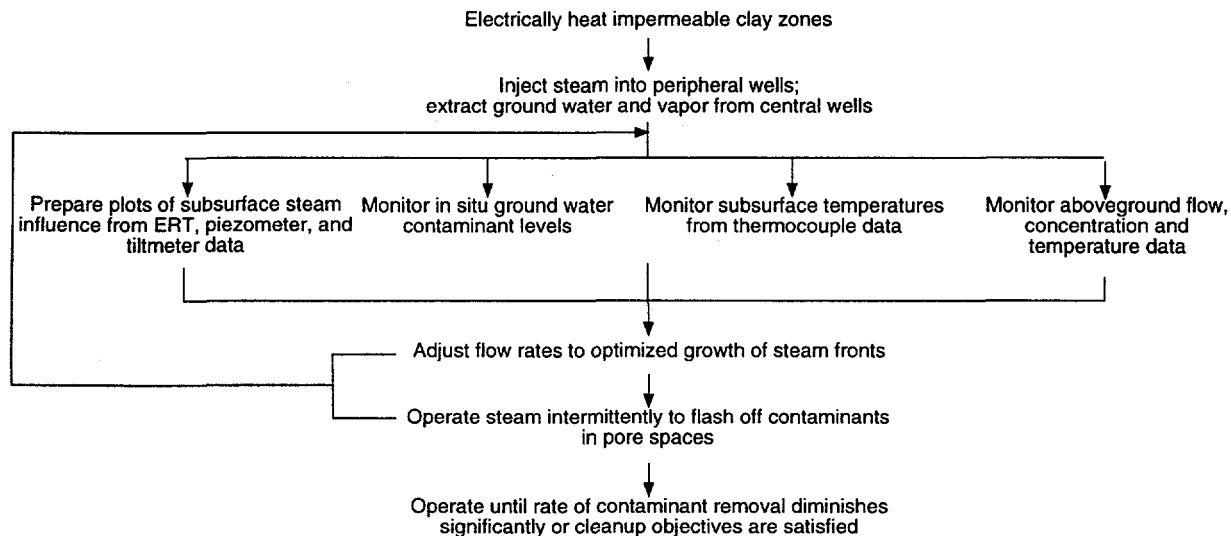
Electrically heat impermeable clay zones

Inject steam into peripheral wells; extract ground water and vapor from central wells

Prepare plots of subsurface steam influence from ERT, piezometer, and tiltmeter data

Monitor in situ ground water contaminant levels

Monitor subsurface temperatures from thermocouple data

Monitor aboveground flow, concentration and temperature data

Adjust flow rates to optimized growth of steam fronts

Operate steam intermittently to flash off contaminants in pore spaces

Operate until rate of contaminant removal diminishes significantly or cleanup objectives are satisfied